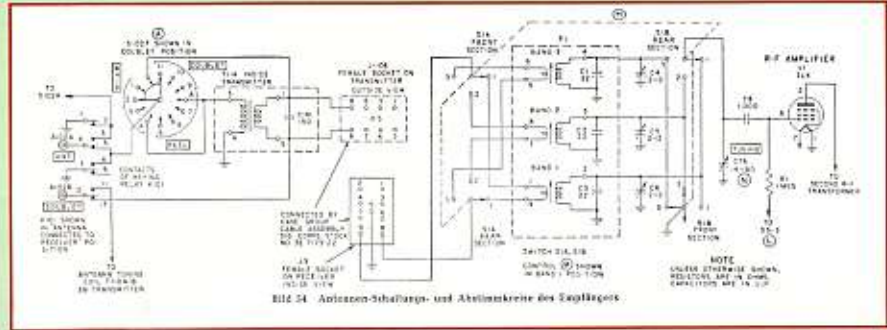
Ⓐ

S-601 SHOWN IN DOUBLET POSITION

DOUBLET

T-14 INSIDE TRANSMITTER

PULL

TO S-104

ANT

CONTACTS OF KEYING RELAY K-101

K-101 SHOWN IN "ANTENNA CONNECTED TO RECEIVER" POSITION

TO ANTENNA TUNING COIL T-104-B IN TRANSMITTER

J-106 FEMALE SOCKET ON TRANSMITTER OUTSIDE VIEW

CONNECTED BY WIRE GROUP CABLE ASSEMBLY

J-3 FEMALE SOCKET ON RECEIVER INSIDE VIEW

Ⓜ

S1A FRONT SECTION

BAND 3

BAND 2

BAND 1

S1A REAR SECTION

S1B REAR SECTION

S1B FRONT SECTION

SWITCH S1A, S1B

CONTROL Ⓜ SHOWN IN BAND 1 POSITION

R-F AMPLIFIER

V1 1L4

C6

C7A

TUNING

R1 1 MEG

TO S5-3 Ⓛ

TO SECOND R-F TRANSFORMER

NOTE
UNLESS OTHERWISE SHOWN, RESISTORS ARE IN OHMS, CAPACITORS ARE IN UUF

Bild 34 Antennen-Schaltungs- und Abstimmkreise des Empfängers